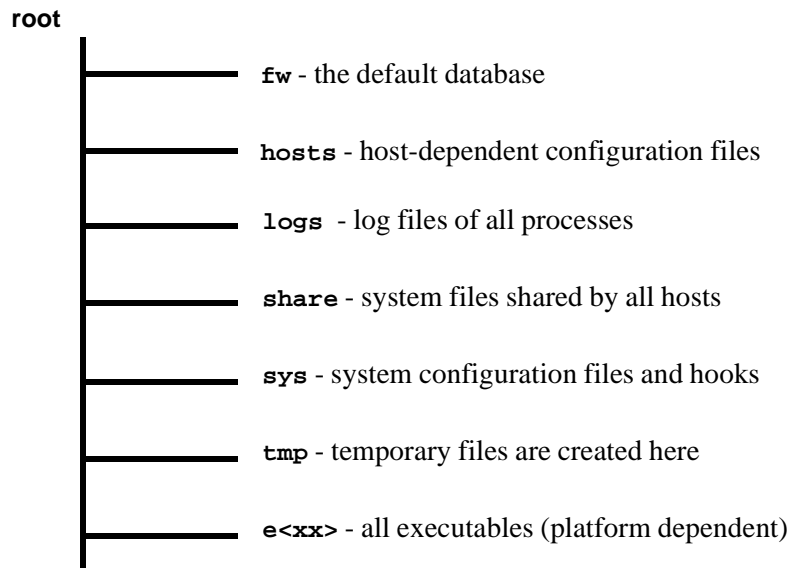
root

fw - the default database

hosts - host-dependent configuration files

logs - log files of all processes

share - system files shared by all hosts

sys - system configuration files and hooks

tmp - temporary files are created here

e<xx> - all executables (platform dependent)